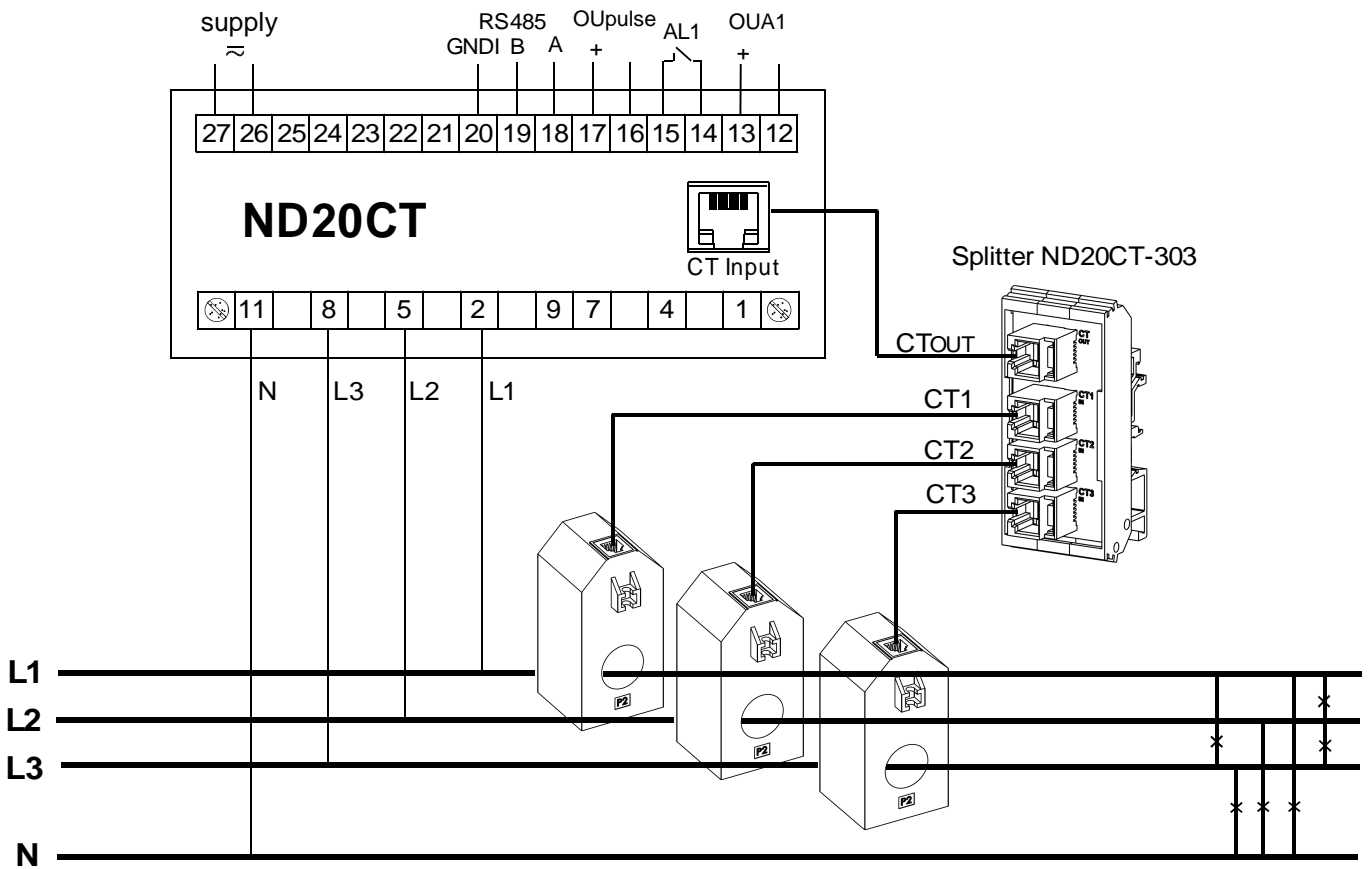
supply
≈
RS485
GNDI B A
OUpulse
+
AL1
OUA1
+

| 27 | 26 | 25 | 24 | 23 | 22 | 21 | 20 | 19 | 18 | 17 | 16 | 15 | 14 | 13 | 12 |
|---|---|---|---|---|---|---|---|---|---|---|---|---|---|---|---|

ND20CT

CT Input

Splitter ND20CT-303

|  | 11 |  | 8 |  | 5 |  | 2 |  | 9 | 7 |  | 4 |  | 1 |  |
|---|---|---|---|---|---|---|---|---|---|---|---|---|---|---|---|

CTOUT
CT OUT
N L3 L2 L1
CT1
CT1
CT2
CT2
CT3
CT3

P2
P2
P2

L1
L2
L3
N